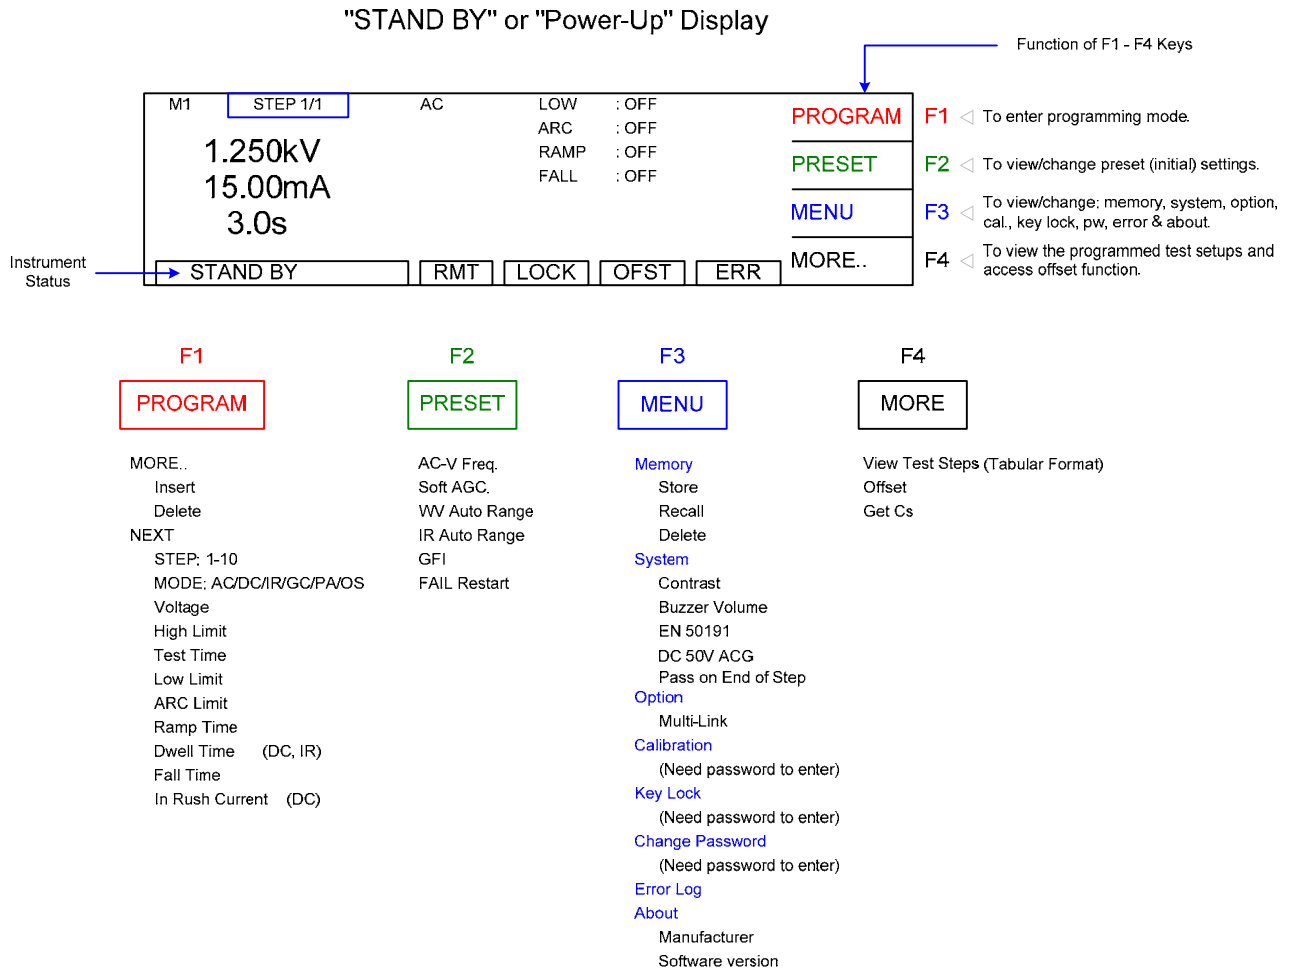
"STAND BY" or "Power-Up" Display

Function of F1 - F4 Keys

M1 STEP 1/1 AC LOW : OFF
ARC : OFF
RAMP : OFF
FALL : OFF

1.250kV
15.00mA
3.0s

PROGRAM
PRESET
MENU
MORE..

F1 To enter programming mode.
F2 To view/change preset (initial) settings.
F3 To view/change: memory, system, option, cal., key lock, pw, error & about.
F4 To view the programmed test setups and access offset function.

Instrument Status

STAND BY RMT LOCK OFST ERR

F1
PROGRAM

MORE..
Insert
Delete
NEXT
STEP: 1-10
MODE: AC/DC/IR/GC/PA/OS
Voltage
High Limit
Test Time
Low Limit
ARC Limit
Ramp Time
Dwell Time (DC, IR)
Fall Time
In Rush Current (DC)

F2
PRESET

AC-V Freq.
Soft AGC.
WV Auto Range
IR Auto Range
GFI
FAIL Restart

F3
MENU

Memory
Store
Recall
Delete
System
Contrast
Buzzer Volume
EN 50191
DC 50V ACG
Pass on End of Step
Option
Multi-Link
Calibration
(Need password to enter)
Key Lock
(Need password to enter)
Change Password
(Need password to enter)
Error Log
About
Manufacturer
Software version

F4
MORE

View Test Steps (Tabular Format)
Offset
Get Cs